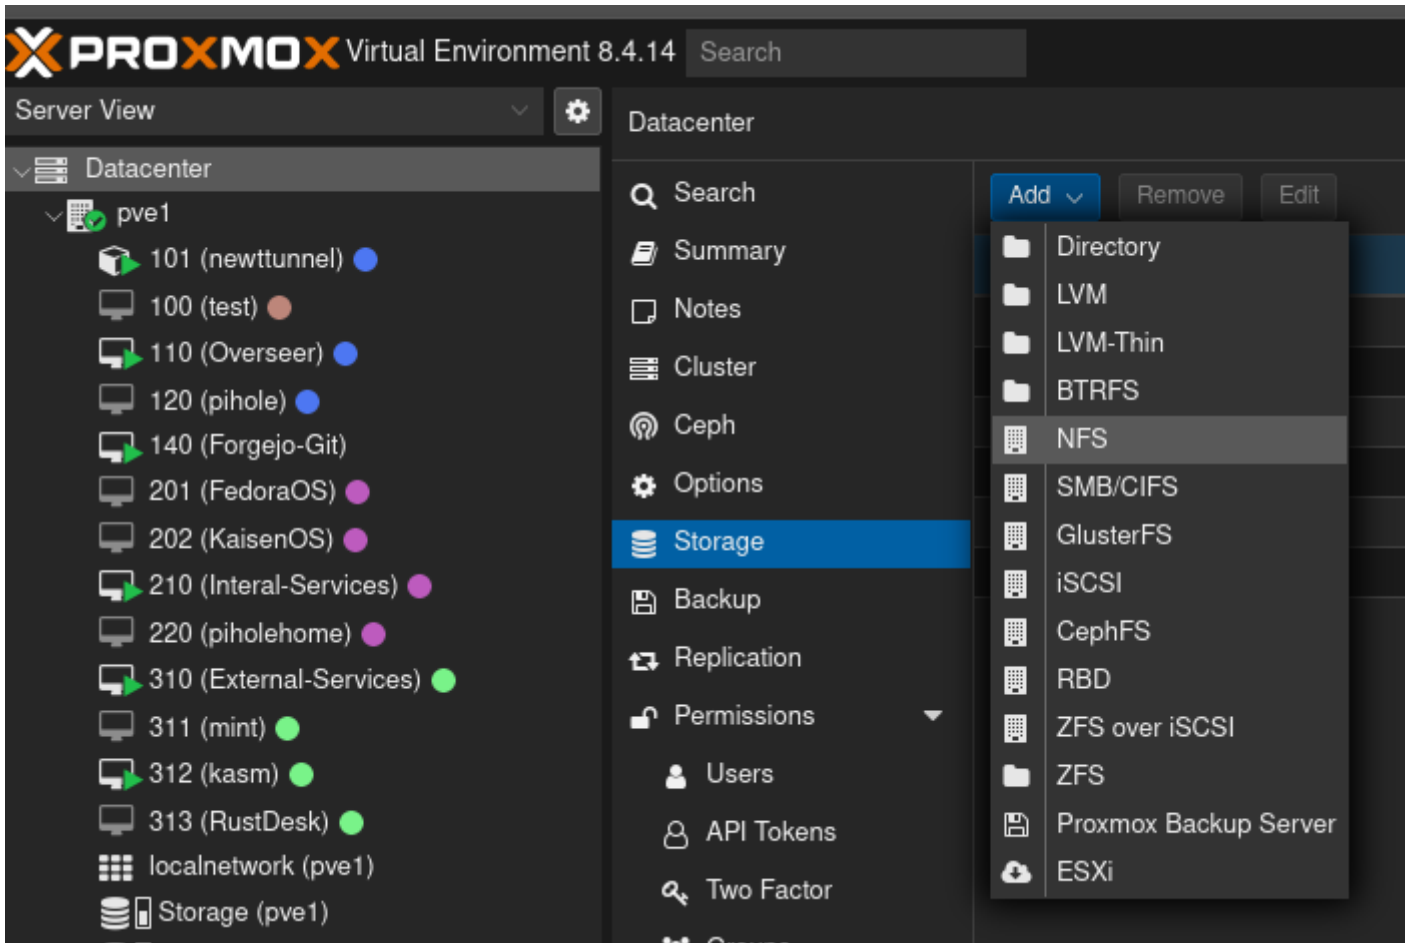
PROXMOX Virtual Environment 8.4.14 Search

Server View

Datacenter
pve1
101 (newttunnel)
100 (test)
110 (Overseer)
120 (pihole)
140 (Forgejo-Git)
201 (FedoraOS)
202 (KaisenOS)
210 (Interal-Services)
220 (piholehome)
310 (External-Services)
311 (mint)
312 (kasm)
313 (RustDesk)
localnetwork (pve1)
Storage (pve1)

Datacenter

Search
Summary
Notes
Cluster
Ceph
Options
Storage
Backup
Replication
Permissions
Users
API Tokens
Two Factor

Add Remove Edit

Directory
LVM
LVM-Thin
BTRFS
NFS
SMB/CIFS
GlusterFS
iSCSI
CephFS
RBD
ZFS over iSCSI
ZFS
Proxmox Backup Server
ESXi